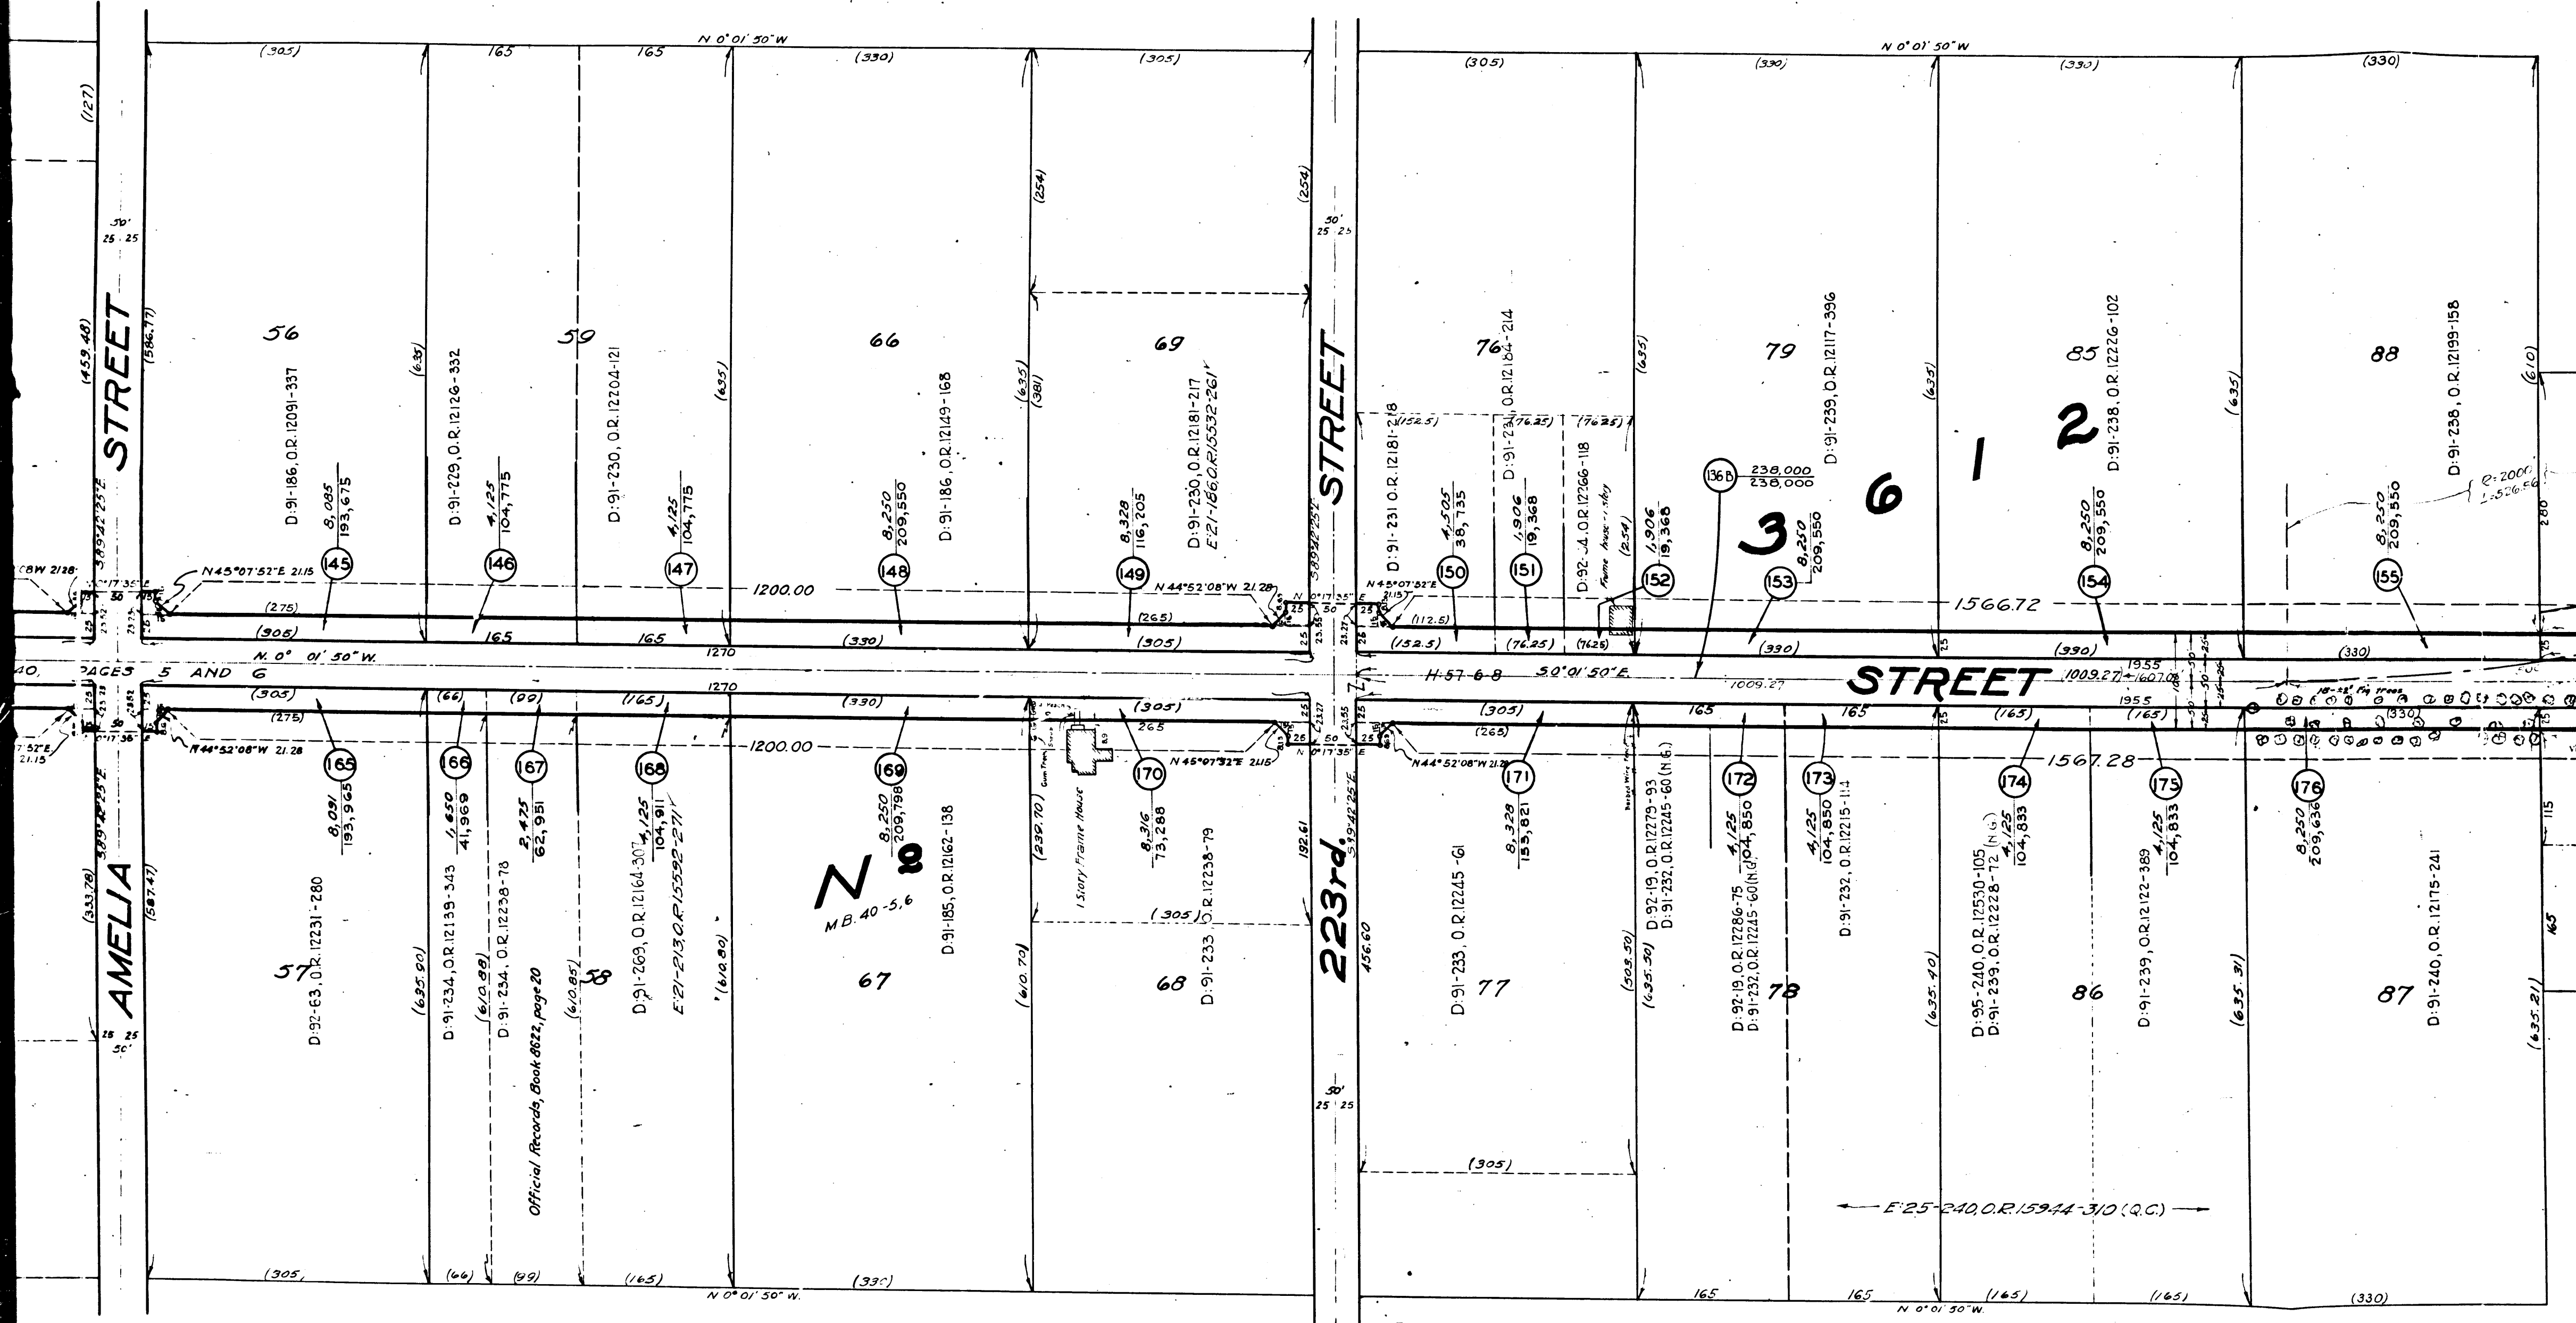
N 0° 01' 50" W
(305) 165 165 (330) (305)
(127)
50'
25 25
STREET
(459.48) (586.77)
56
D:91-186, O.R.12091-337
$\frac{8,085}{193,675}$
145
(635)
D:91-229, O.R.12126-332
$\frac{4,125}{104,775}$
146
59
D:91-230, O.R.12204-121
$\frac{4,125}{104,775}$
147
(635)
66
D:91-186, O.R.12149-168
$\frac{8,250}{209,550}$
148
(254)
(635)
(381)
69
D:91-230, O.R.12181-217
E:21-186, O.R.15532-261
$\frac{8,328}{116,205}$
149
(254)
N 44°52'08" W 21.28
N 45°07'52" E 21.15
1200.00
(275) (305) 165 165 1270 (330) (305) (265)
N. 0° 01' 50" W.
PAGES 5 AND 6
1270
(305) (275) (66) (99) (165) (330) (305) 265
N 44°52'08" W 21.28
1200.00
165
$\frac{8,091}{193,965}$
D:92-63, O.R.12231-280
57
AMELIA
(333.78) (587.47)
S 89°42'25" E
25 25
50'
166
$\frac{1,650}{41,969}$
(635.90)
D:91-234, O.R.12139-343
(610.88)
D:91-234, O.R.12238-78
Official Records, Book 8622, page 20
167
$\frac{2,475}{62,951}$
(610.85)
58
168
$\frac{4,125}{104,911}$
D:91-269, O.R.12164-307
E:21-213, O.R.15592-271
(610.80)
N
MB 40-5,6
169
$\frac{8,250}{209,798}$
D:91-185, O.R.12162-138
67
(610.70)
(239.70)
1 Story Frame House
170
$\frac{8,316}{73,288}$
(305)
D:91-233, O.R.12238-79
68
N 45°07'52" E 21.15
192.61
223rd.
456.60
(305) (330)
N 0° 01' 50" W.
50'
25 25
STREET
50'
25 25
(305) (330) (330) (330)
N 0° 01' 50" W
76
D:91-231 O.R.12181-218
(152.5)
D:91-231 O.R.12184-214
(76.25)
(76.25)
D:92-4, O.R.12266-118
Frame house 1 story
$\frac{4,505}{38,735}$
150
$\frac{1,906}{19,368}$
151
(254)
$\frac{1,906}{19,368}$
152
(635)
79
D:91-239, O.R.12117-396
136B
$\frac{238,000}{238,000}$
3 6 1 2
$\frac{8,250}{209,550}$
153
(635)
85
D:91-238, O.R.12226-102
$\frac{8,250}{209,550}$
154
(635)
88
D:91-238, O.R.12199-158
$\frac{8,250}{209,550}$
155
(610)
R:2000
N 45°07'52" E 21.15
(112.5) (152.5) (76.25) (76.25) (330) (330) (330)
1566.72
H-57-6-8
S 0° 01' 50" E
1009.27
STREET
1009.27
1955
1607.08
(305) (265) 165 165 (165) 1955 (165) (330)
N 44°52'08" W 21.28
1567.28
171
$\frac{8,328}{155,821}$
D:91-233, O.R.12245-61
77
(635.30)
D:92-19, O.R.12279-93
D:91-232, O.R.12245-60 (N.G.)
172
$\frac{4,125}{104,850}$
D:92-19, O.R.12286-75
D:91-232, O.R.12245-60 (N.G.)
78
173
$\frac{4,125}{104,850}$
D:91-232, O.R.12215-114
(635.40)
174
$\frac{4,125}{104,833}$
D:95-240, O.R.12530-105
D:91-239, O.R.12228-72 (N.G.)
86
175
$\frac{4,125}{104,833}$
D:91-239, O.R.12122-389
(635.31)
176
$\frac{8,250}{209,636}$
D:91-240, O.R.12175-241
87
(635.21)
(305)
E:25-240, O.R.15944-310 (Q.C.)
165 165 (165) (165) (330)
N 0° 01' 50" W.